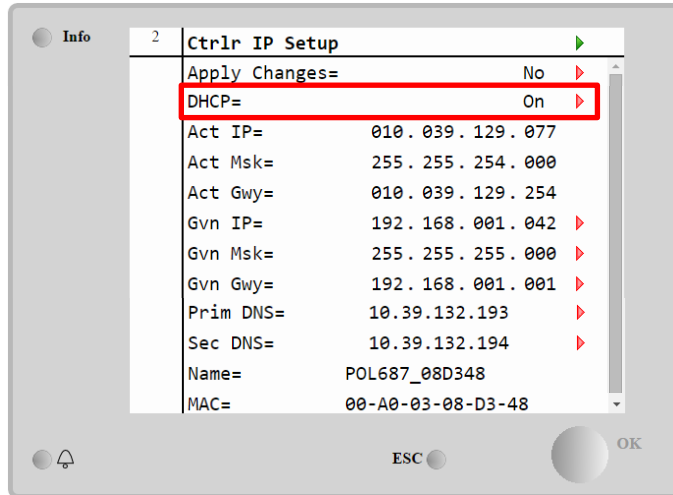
Info

2

Ctrlr IP Setup

Apply Changes= No
DHCP= On
Act IP= 010.039.129.077
Act Msk= 255.255.254.000
Act Gwy= 010.039.129.254
Gvn IP= 192.168.001.042
Gvn Msk= 255.255.255.000
Gvn Gwy= 192.168.001.001
Prim DNS= 10.39.132.193
Sec DNS= 10.39.132.194
Name= POL687_08D348
MAC= 00-A0-03-08-D3-48

ESC

OK